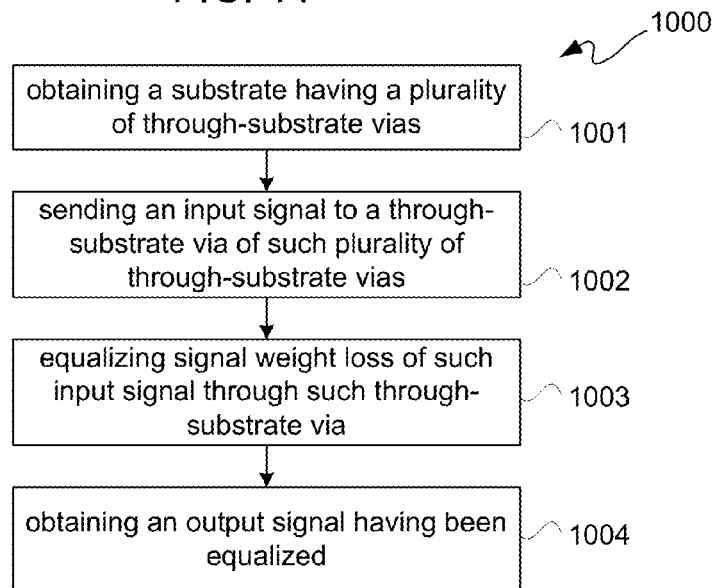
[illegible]

1000

obtaining a substrate having a plurality of through-substrate vias

1001

sending an input signal to a through-substrate via of such plurality of through-substrate vias

1002

equalizing signal weight loss of such input signal through such through-substrate via

1003

obtaining an output signal having been equalized

1004